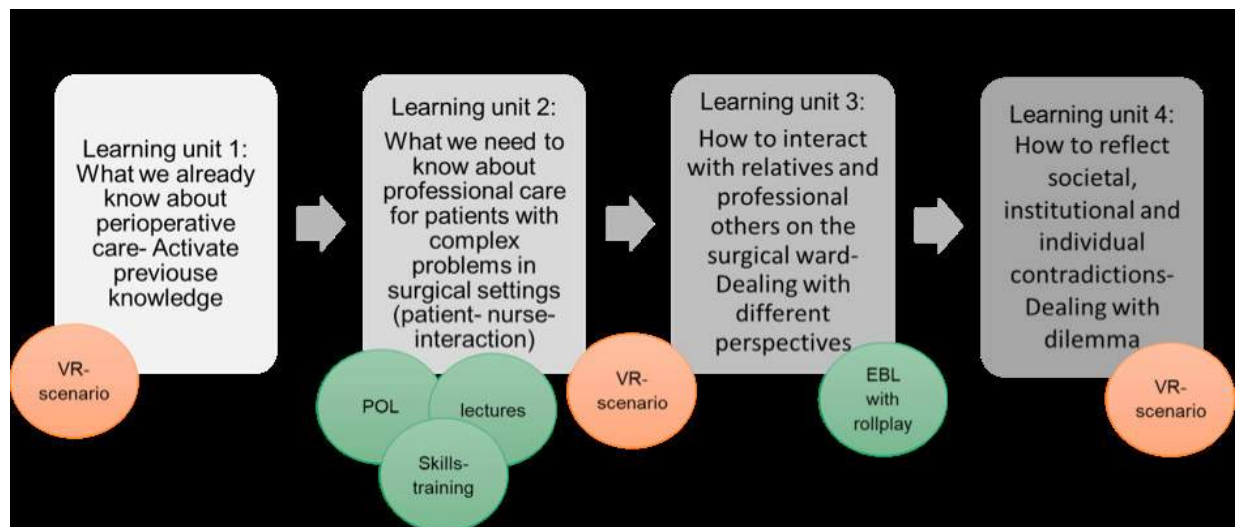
Learning unit 1: What we already know about perioperative care- Activate previouse knowledge

VR-scenario

Learning unit 2: What we need to know about professional care for patients with complex problems in surgical settings (patient- nurse-interaction)

POL

lectures

Skills-training

VR-scenario

Learning unit 3: How to interact with relatives and professional others on the surgical ward- Dealing with different perspectives

EBL with rollplay

Learning unit 4: How to reflect societal, institutional and individual contradictions- Dealing with dilemma

VR-scenario